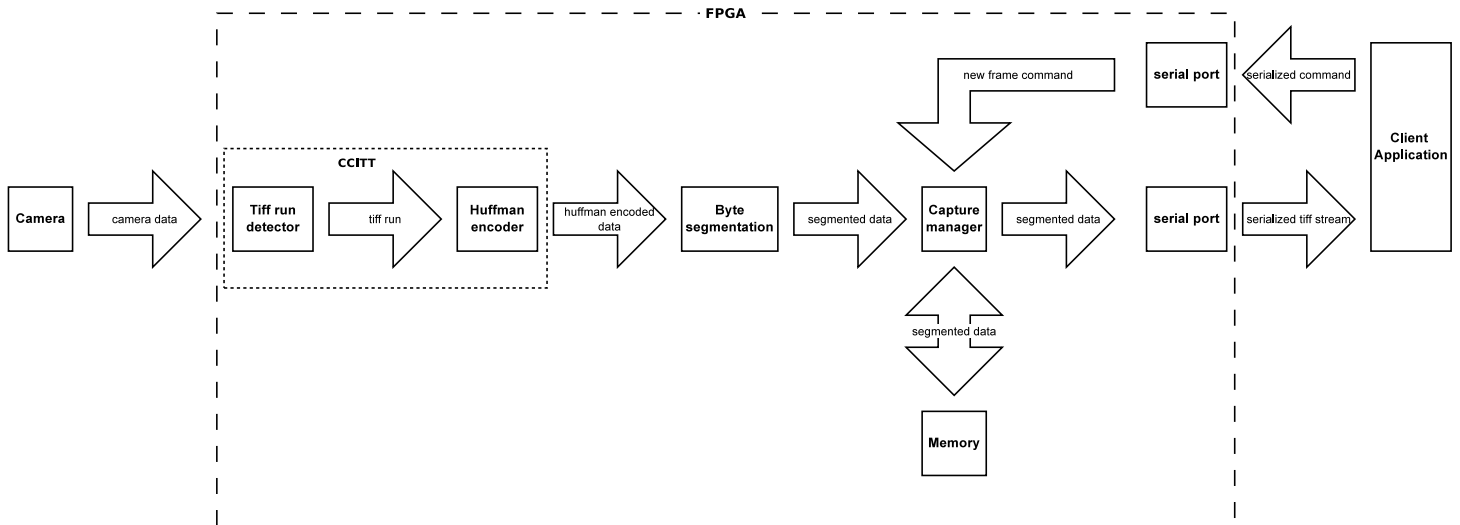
FPGA

new frame command

serial port

serialized command

Client Application

CCITT

Camera

camera data

Tiff run detector

tiff run

Huffman encoder

huffman encoded data

Byte segmentation

segmented data

Capture manager

segmented data

serial port

serialized tiff stream

segmented data

Memory